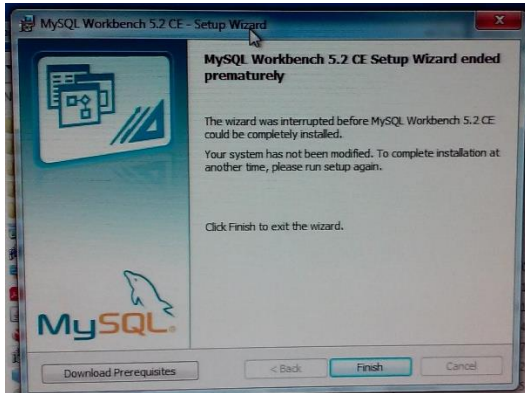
MySQL Workbench 5.2 CE - Setup Wizard

MySQL Workbench 5.2 CE Setup Wizard ended prematurely

The wizard was interrupted before MySQL Workbench 5.2 CE could be completely installed.

Your system has not been modified. To complete installation at another time, please run setup again.

Click Finish to exit the wizard.

MySQL.

Download Prerequisites

< Back

Finish

Cancel